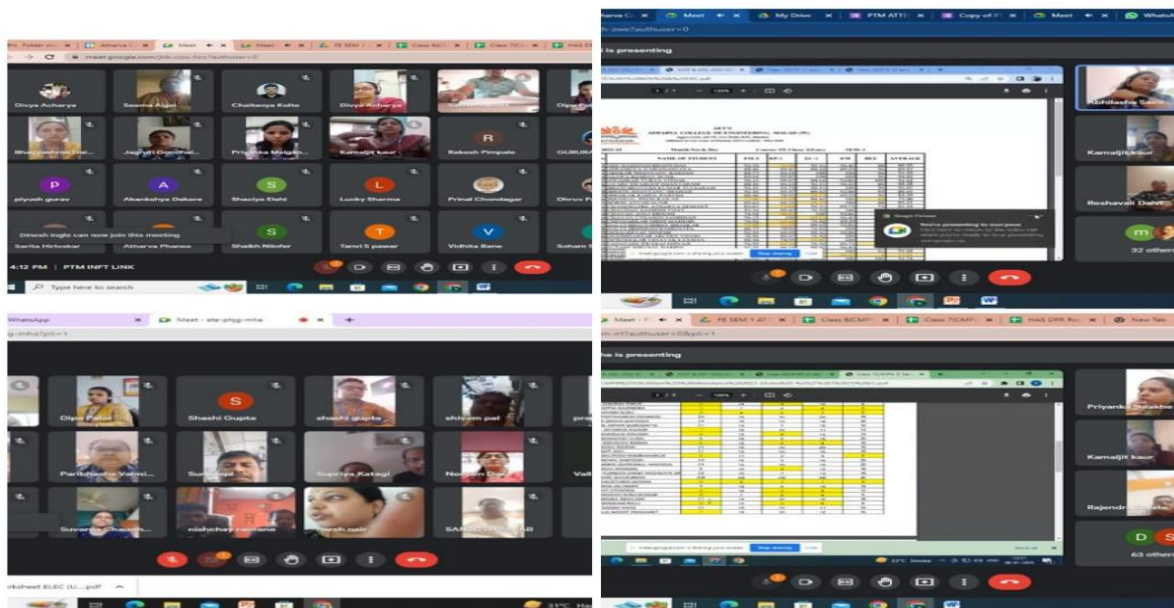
Meet
meet.google.com
Divya Acharya
Seema Algal
Chaitanya Kolte
Divya Acharya
Bhagyashree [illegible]
Jagruti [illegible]
Priyanka Malgin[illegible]
Kamaljit kaur
R
Rakesh Pimpale
P
piyush gurav
A
Akanksha Dakare
S
Shaziya Shaikh
L
Lucky Sharma
Prinal Chondagar
Dhruv P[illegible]
Dinesh Ingle can now join this meeting
Sarita Hirlekar
Atharva Phanse
S
Shaikh Nilofer
T
Tanvi S pawar
V
Vidhita Bane
Soham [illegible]
4:12 PM | PTM INFT LINK
Type here to search

Meet
My Drive
PTM AT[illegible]
Copy of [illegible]
Meet
WhatsApp
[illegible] is presenting
ASE'S
ATHARVA COLLEGE OF ENGINEERING, MALAD (W)
NAME OF STUDENT
AVERAGE
Abhilasha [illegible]
Kamaljit kaur
Reshavali Dabh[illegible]
m
32 others
You're presenting to everyone
meet.google.com is sharing your screen.
Stop sharing
Hide

WhatsApp
Meet - ate-phgg-mta
Dipa Patel
S
Shashi Gupta
shashi gupta
shivam pal
Parikshasha Vaimi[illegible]
Sur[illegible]
Supriya Katagi
Nu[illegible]
Suvarna Chaudh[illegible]
nishchay ramnane
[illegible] nair
SAN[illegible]
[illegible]rksheet ELEC (U....pdf

Meet
FE SEM 1 AT
Class 8(CMP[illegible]
Class 7(CMP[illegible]
HAS DPR Re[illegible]
New Tab
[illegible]he is presenting
Priyanka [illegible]
Kamaljit kaur
Rajendr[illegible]
D
S
63 others
meet.google.com is sharing your screen.
Stop sharing
Hide
31°C Smoke